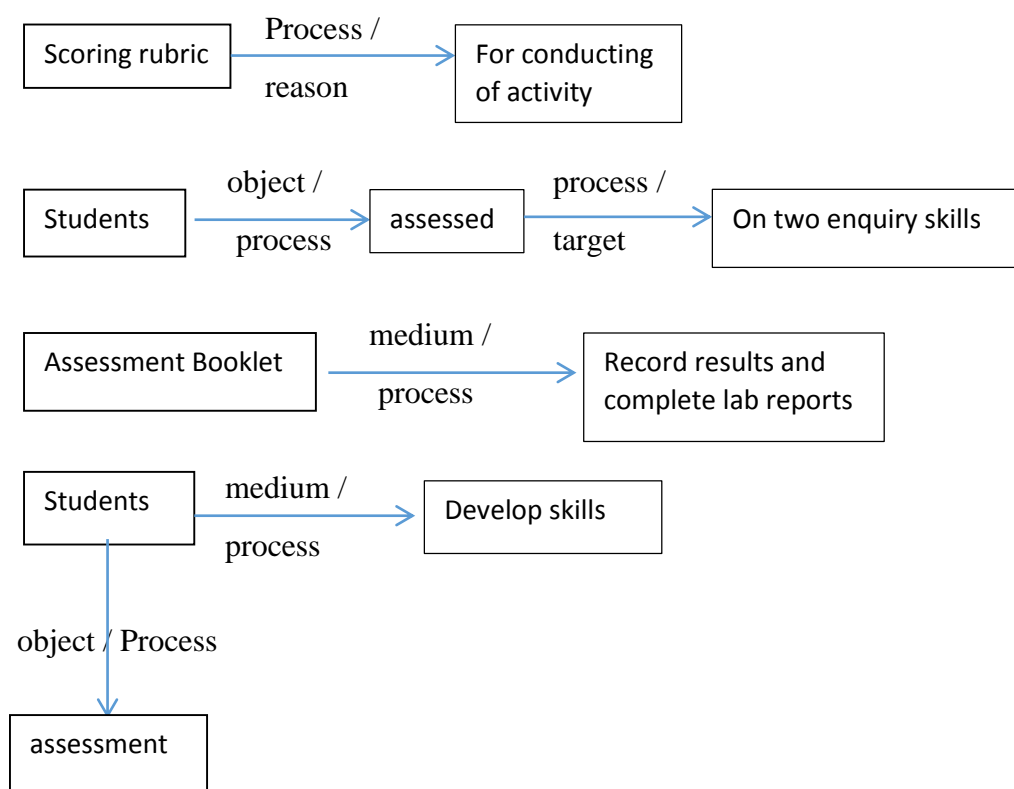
Scoring rubric

Process /

reason

For conducting of activity

Students

object /

process

assessed

process /

target

On two enquiry skills

Assessment Booklet

medium /

process

Record results and complete lab reports

Students

medium /

process

Develop skills

object / Process

assessment